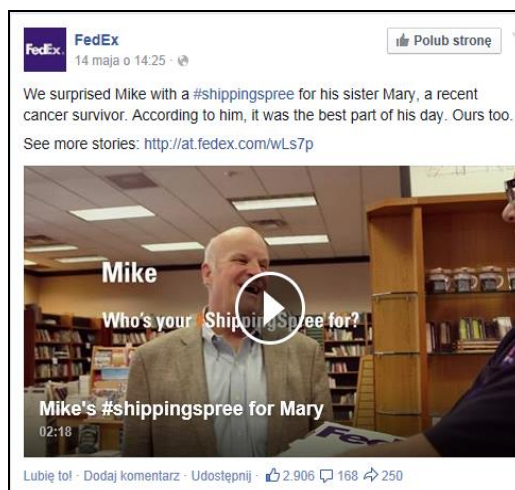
FedEx
FedEx
14 maja o 14:25 ·
Polub stronę

We surprised Mike with a #shippingspree for his sister Mary, a recent cancer survivor. According to him, it was the best part of his day. Ours too.

See more stories: http://at.fedex.com/wLs7p

Mike
Who's your ShippingSpree for?

Mike's #shippingspree for Mary
02:18

Lubię to! · Dodaj komentarz · Udostępnij · 2.906 168 250